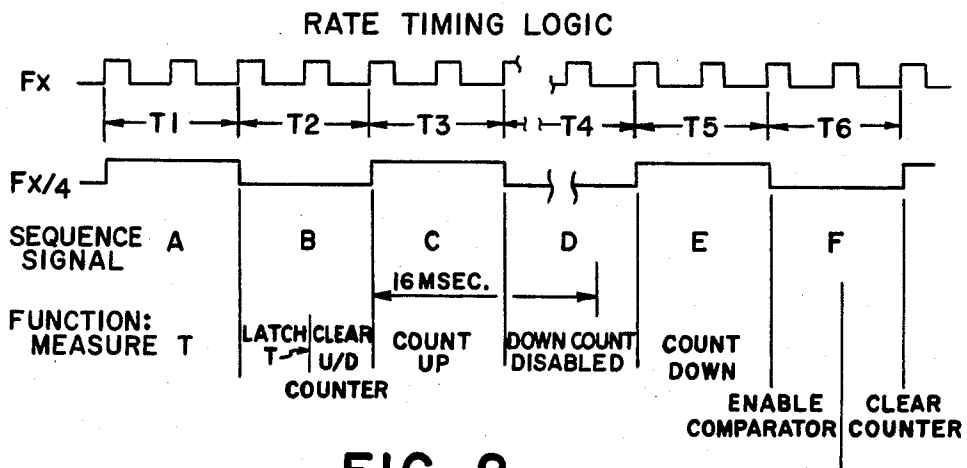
RATE TIMING LOGIC

Fx

T1 T2 T3 T4 T5 T6

Fx/4

SEQUENCE SIGNAL A B C D E F

16 MSEC.

FUNCTION: MEASURE T

LATCH T

CLEAR U/D COUNTER

COUNT UP

DOWN COUNT DISABLED

COUNT DOWN

ENABLE COMPARATOR

CLEAR COUNTER

FIG. 9